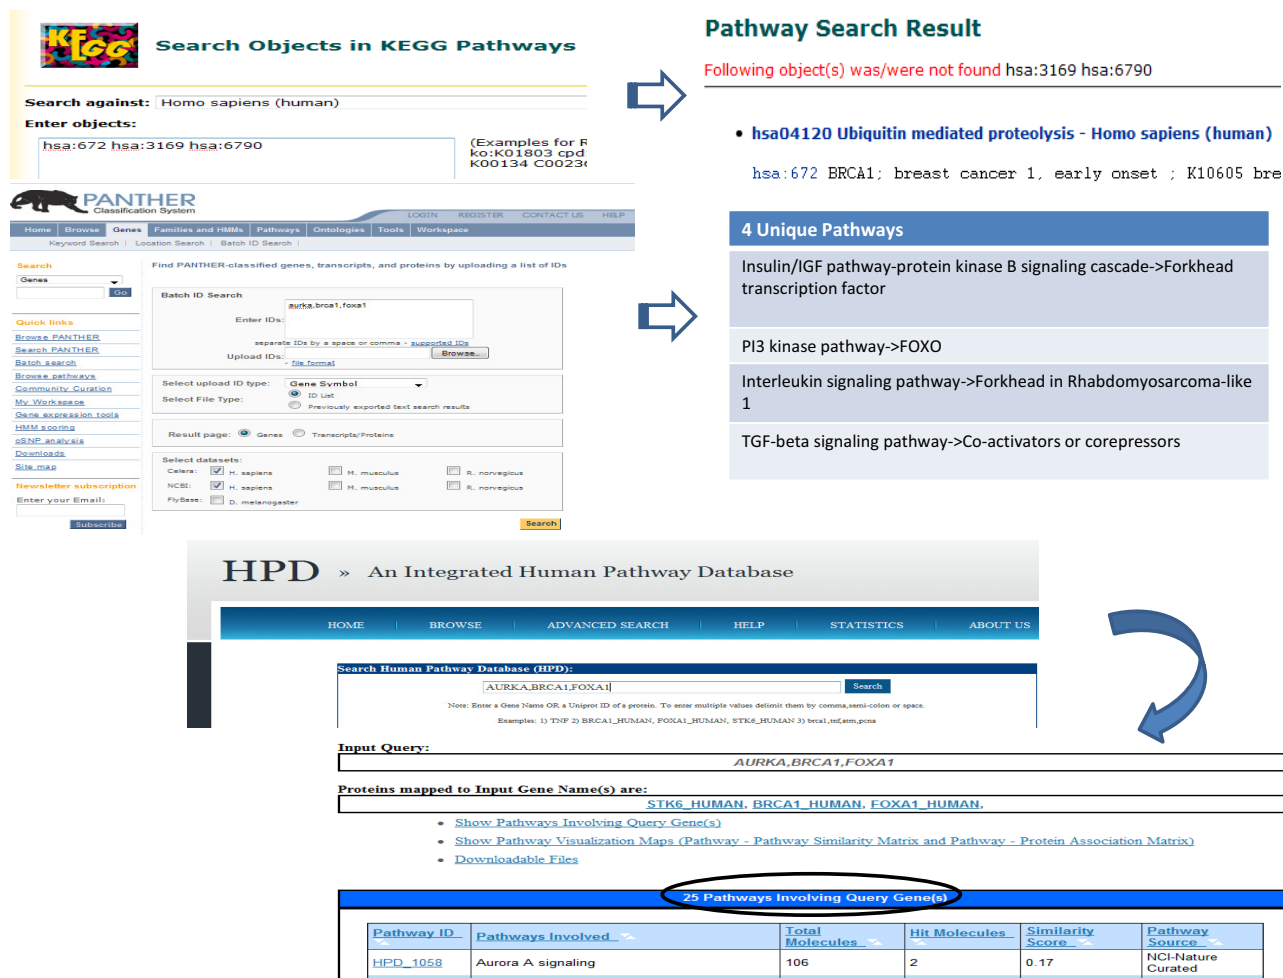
KEGG

Search Objects in KEGG Pathways

Search against: Homo sapiens (human)

Enter objects:

hsa:672 hsa:3169 hsa:6790

(Examples for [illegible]
ko:K01803 cpd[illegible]
K00134 C0023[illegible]

PANTHER
Classification System

LOGIN REGISTER CONTACT US HELP

Home Browse Genes Families and HMMs Pathways Ontologies Tools Workspace

Keyword Search | Location Search | Batch ID Search

Search
Genes
Go

Quick links
Browse PANTHER
Search PANTHER
Batch search
Browse pathways
Community Curation
My Workspace
Gene expression tools
HMM scoring
cSNP analysis
Downloads
Site map

Newsletter subscription
Enter your Email:
Subscribe

Find PANTHER-classified genes, transcripts, and proteins by uploading a list of IDs

Batch ID Search

Enter IDs: aurka,brca1,foxa1

separate IDs by a space or comma - supported IDs

Upload IDs: Browse...
- file format

Select upload ID type: Gene Symbol
Select File Type: ID List
Previously exported text search results

Result page: Genes Transcripts/Proteins

Select datasets:
Celera: H. sapiens M. musculus R. norvegicus
NCBI: H. sapiens M. musculus R. norvegicus
FlyBase: D. melanogaster

Search

Pathway Search Result

Following object(s) was/were not found hsa:3169 hsa:6790

• hsa04120 Ubiquitin mediated proteolysis - Homo sapiens (human)

hsa:672 BRCA1; breast cancer 1, early onset ; K10605 bre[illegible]

4 Unique Pathways

Insulin/IGF pathway-protein kinase B signaling cascade->Forkhead transcription factor

PI3 kinase pathway->FOXO

Interleukin signaling pathway->Forkhead in Rhabdomyosarcoma-like 1

TGF-beta signaling pathway->Co-activators or corepressors

HPD » An Integrated Human Pathway Database

HOME BROWSE ADVANCED SEARCH HELP STATISTICS ABOUT US

Search Human Pathway Database (HPD):

AURKA,BRCA1,FOXA1 Search

Note: Enter a Gene Name OR a Uniprot ID of a protein. To enter multiple values delimit them by comma,semi-colon or space.

Examples: 1) TNF 2) BRCA1_HUMAN, FOXA1_HUMAN, STK6_HUMAN 3) brca1,tnf,atm,pcna

Input Query:

AURKA,BRCA1,FOXA1

Proteins mapped to Input Gene Name(s) are:

STK6_HUMAN, BRCA1_HUMAN, FOXA1_HUMAN,

• Show Pathways Involving Query Gene(s)
• Show Pathway Visualization Maps (Pathway - Pathway Similarity Matrix and Pathway - Protein Association Matrix)
• Downloadable Files

25 Pathways Involving Query Gene(s)

| Pathway ID | Pathways Involved | Total Molecules | Hit Molecules | Similarity Score | Pathway Source |
|---|---|---|---|---|---|
| HPD_1058 | Aurora A signaling | 106 | 2 | 0.17 | NCI-Nature Curated |